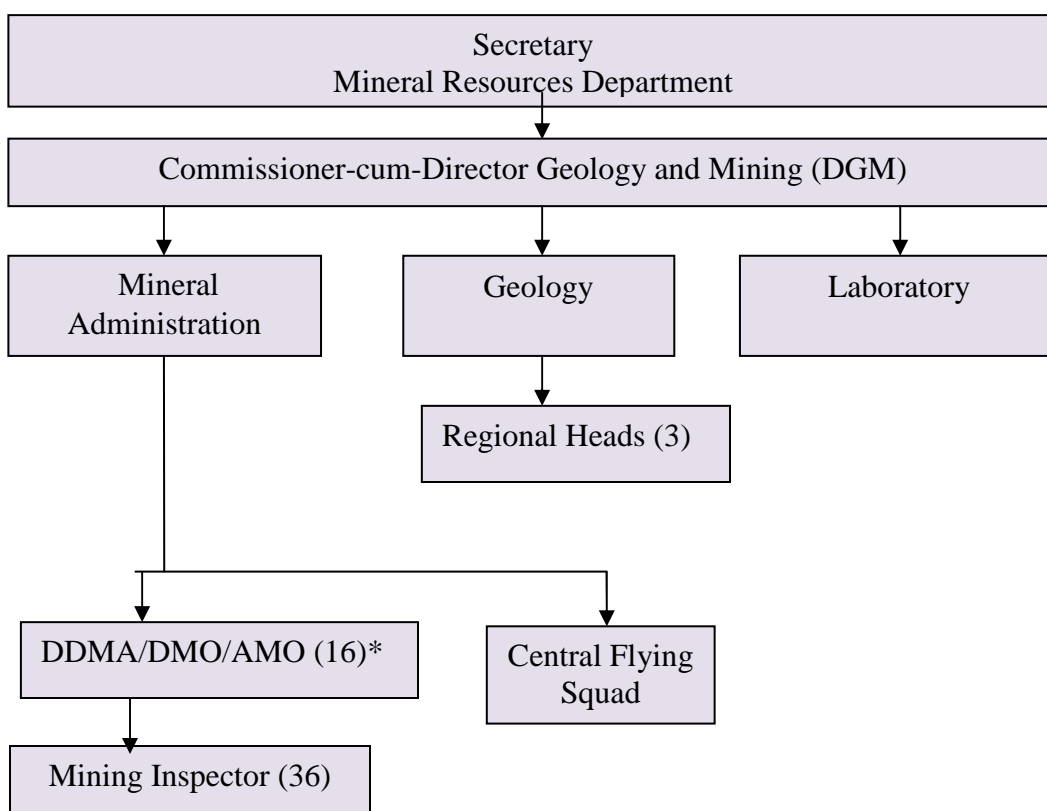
Secretary
Mineral Resources Department

Commissioner-cum-Director Geology and Mining (DGM)

Mineral Administration

Geology

Laboratory

Regional Heads (3)

DDMA/DMO/AMO (16)*

Central Flying Squad

Mining Inspector (36)